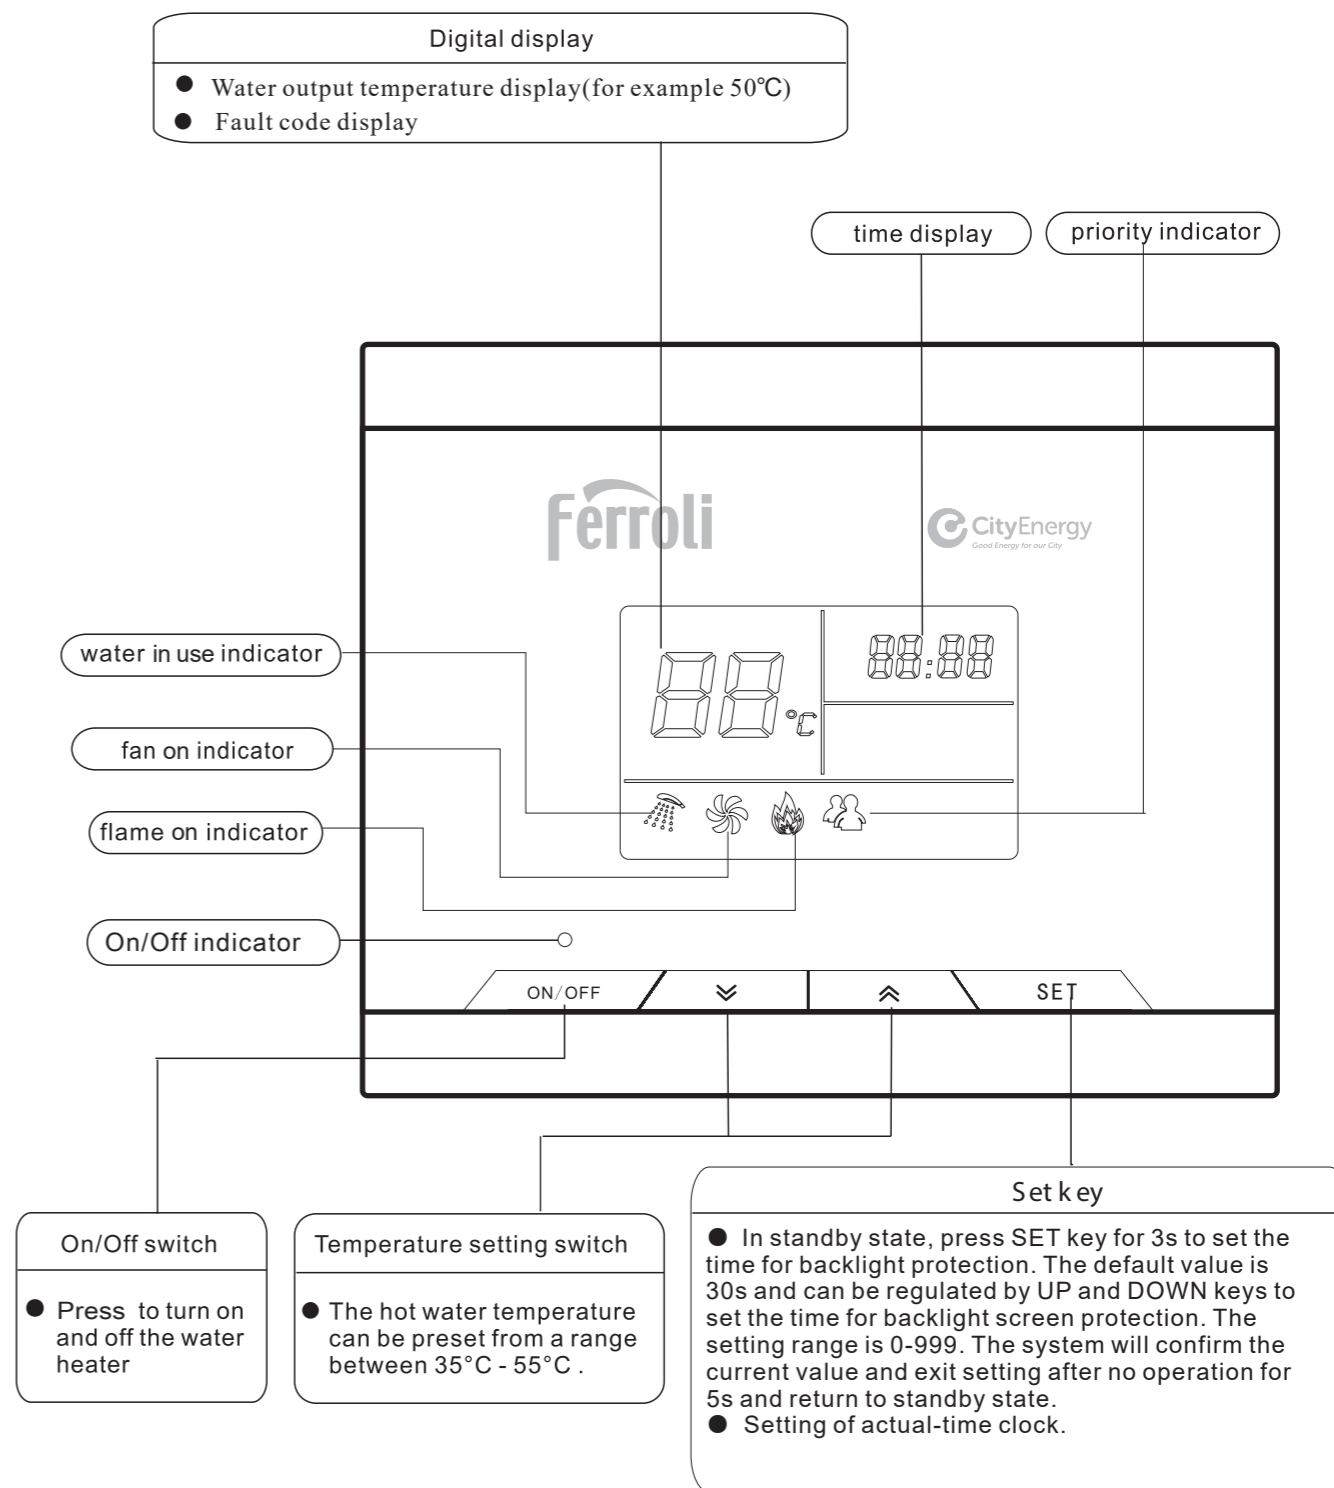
Digital display

● Water output temperature display(for example 50℃)
● Fault code display

time display

priority indicator

Ferroli

CityEnergy
Good Energy for our City

water in use indicator

fan on indicator

flame on indicator

On/Off indicator

88 ℃

88:88

ON/OFF

SET

Set key

● In standby state, press SET key for 3s to set the time for backlight protection. The default value is 30s and can be regulated by UP and DOWN keys to set the time for backlight screen protection. The setting range is 0-999. The system will confirm the current value and exit setting after no operation for 5s and return to standby state.
● Setting of actual-time clock.

On/Off switch

● Press to turn on and off the water heater

Temperature setting switch

● The hot water temperature can be preset from a range between 35°C - 55°C .